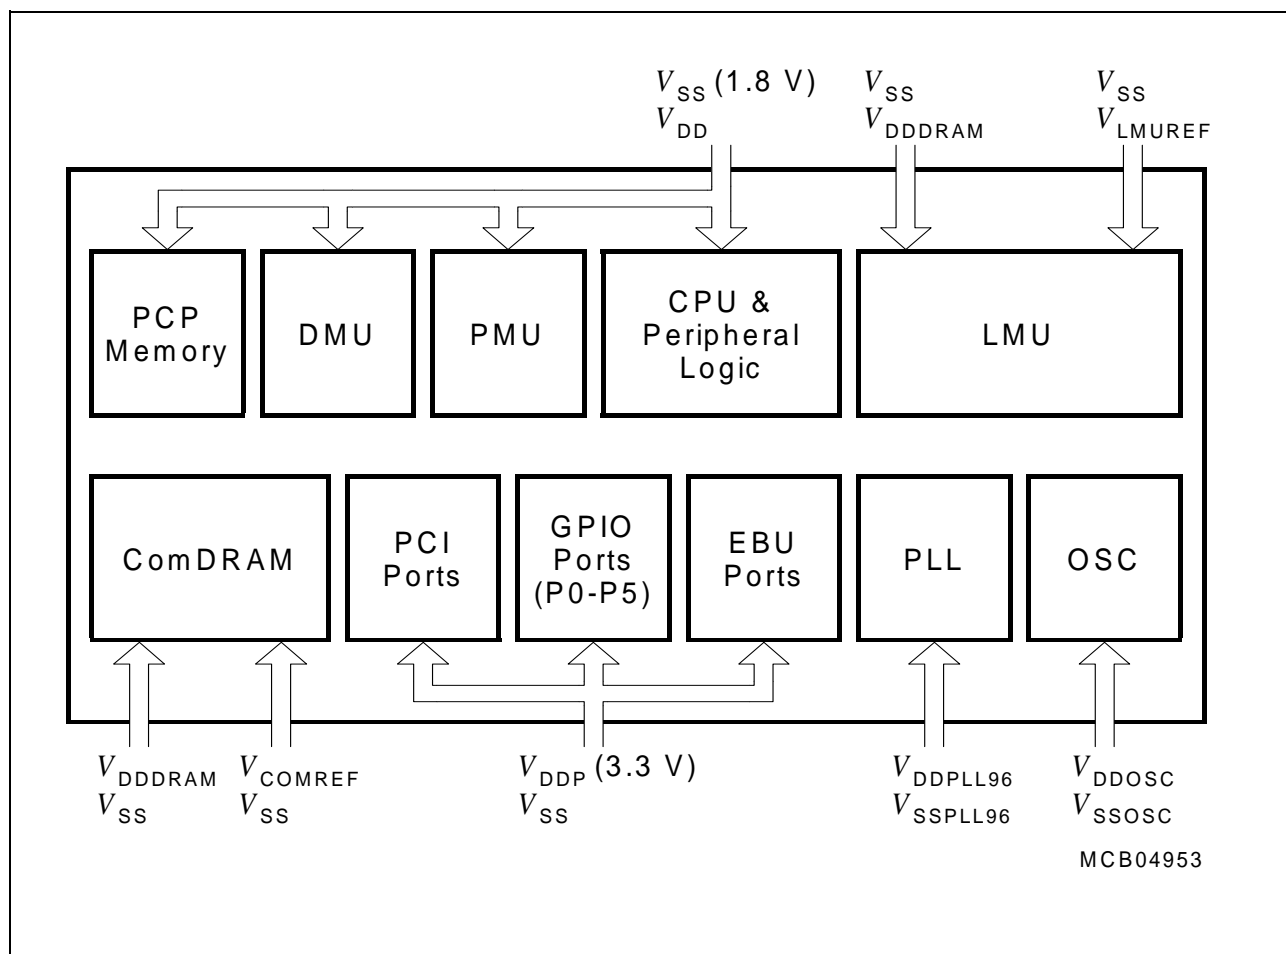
$V_{SS}$ (1.8 V)
$V_{DD}$

$V_{SS}$
$V_{DDDRAM}$

$V_{SS}$
$V_{LMUREF}$

PCP Memory

DMU

PMU

CPU & Peripheral Logic

LMU

ComDRAM

PCI Ports

GPIO Ports (P0-P5)

EBU Ports

PLL

OSC

$V_{DDDRAM}$
$V_{SS}$

$V_{COMREF}$
$V_{SS}$

$V_{DDP}$ (3.3 V)
$V_{SS}$

$V_{DDPLL96}$
$V_{SSPLL96}$

$V_{DDOSC}$
$V_{SSOSC}$

MCB04953